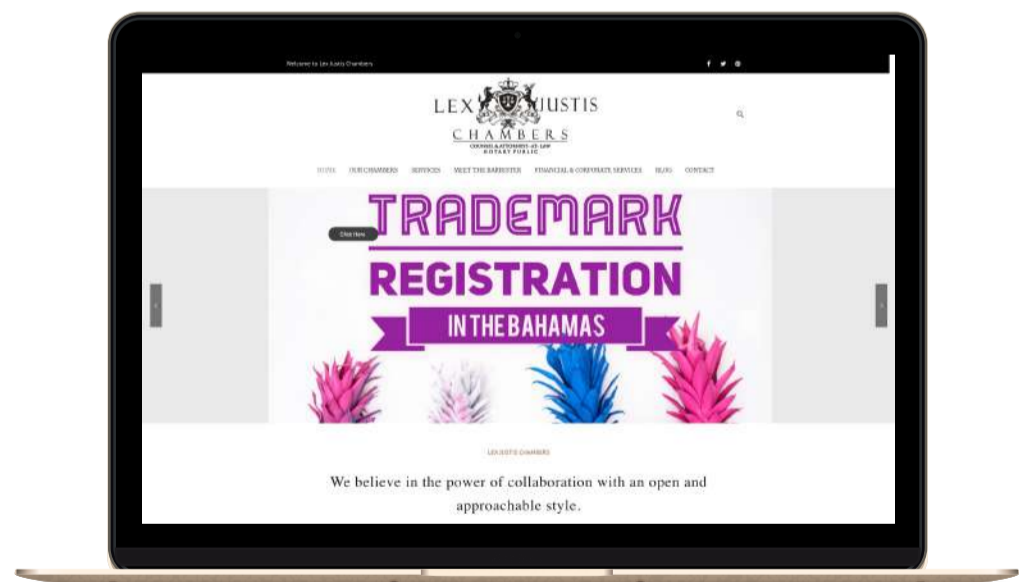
Welcome to Lex Justis Chambers

LEX JUSTIS
CHAMBERS
COUNSEL & ATTORNEYS-AT-LAW
NOTARY PUBLIC

HOME OUR CHAMBERS SERVICES MEET THE BARRISTER FINANCIAL & CORPORATE SERVICES BLOG CONTACT

Click Here

TRADEMARK
REGISTRATION
IN THE BAHAMAS

LEX JUSTIS CHAMBERS

We believe in the power of collaboration with an open and approachable style.